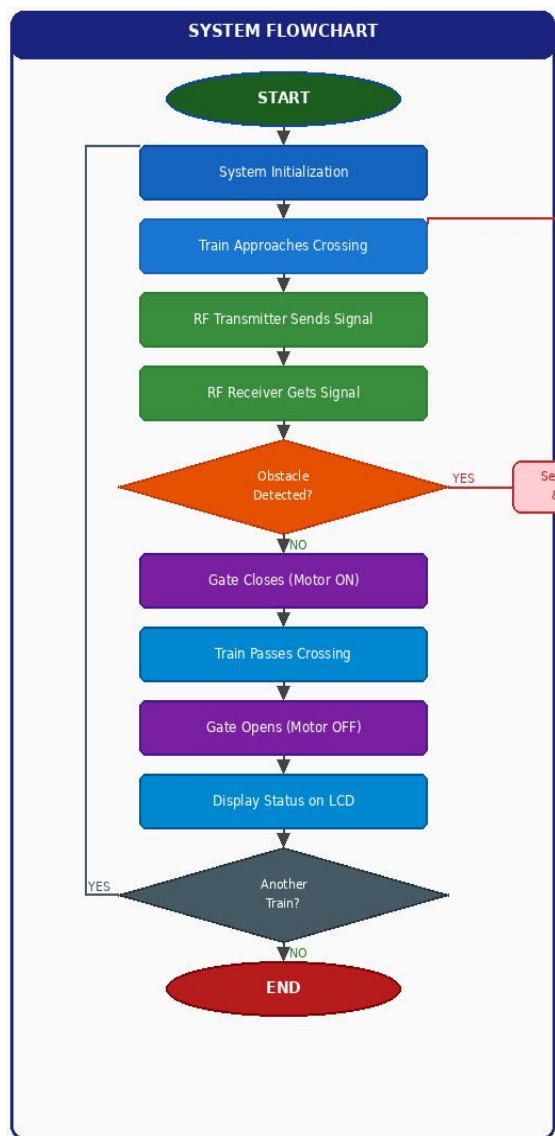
SYSTEM FLOWCHART

START

System Initialization

Train Approaches Crossing

RF Transmitter Sends Signal

RF Receiver Gets Signal

Obstacle Detected?

YES

Se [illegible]
& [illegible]

NO

Gate Closes (Motor ON)

Train Passes Crossing

Gate Opens (Motor OFF)

Display Status on LCD

YES

Another Train?

NO

END